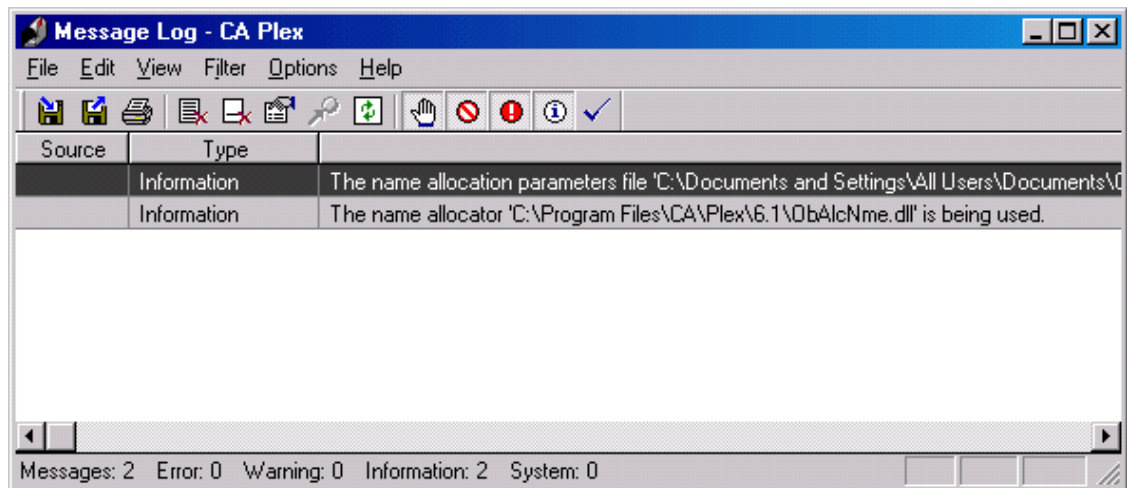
Message Log - CA Plex

File Edit View Filter Options Help

| Source | Type | |
|---|---|---|
| | Information | The name allocation parameters file 'C:\Documents and Settings\All Users\Documents\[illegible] |
| | Information | The name allocator 'C:\Program Files\CA\Plex\6.1\ObAlcNme.dll' is being used. |

Messages: 2 Error: 0 Warning: 0 Information: 2 System: 0